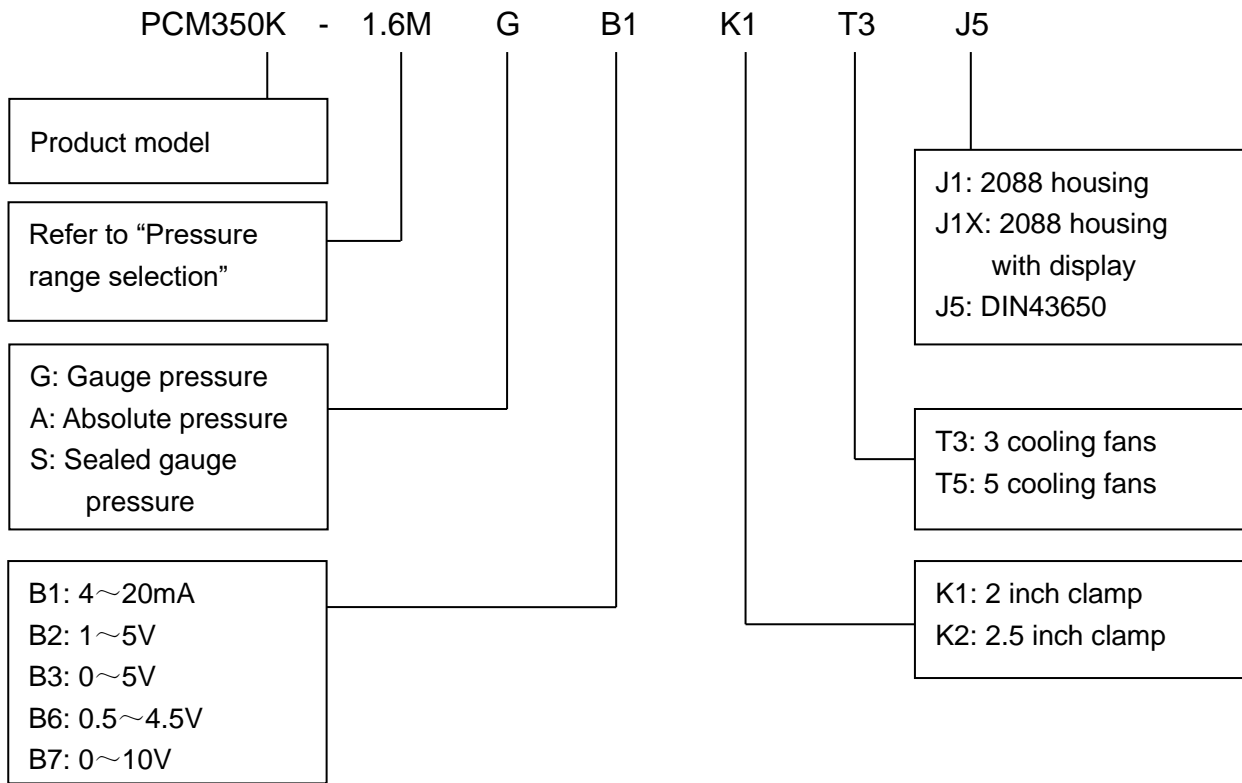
PCM350K - 1.6M G B1 K1 T3 J5

Product model

Refer to “Pressure range selection”

G: Gauge pressure
A: Absolute pressure
S: Sealed gauge pressure

B1: 4～20mA
B2: 1～5V
B3: 0～5V
B6: 0.5～4.5V
B7: 0～10V

J1: 2088 housing
J1X: 2088 housing with display
J5: DIN43650

T3: 3 cooling fans
T5: 5 cooling fans

K1: 2 inch clamp
K2: 2.5 inch clamp